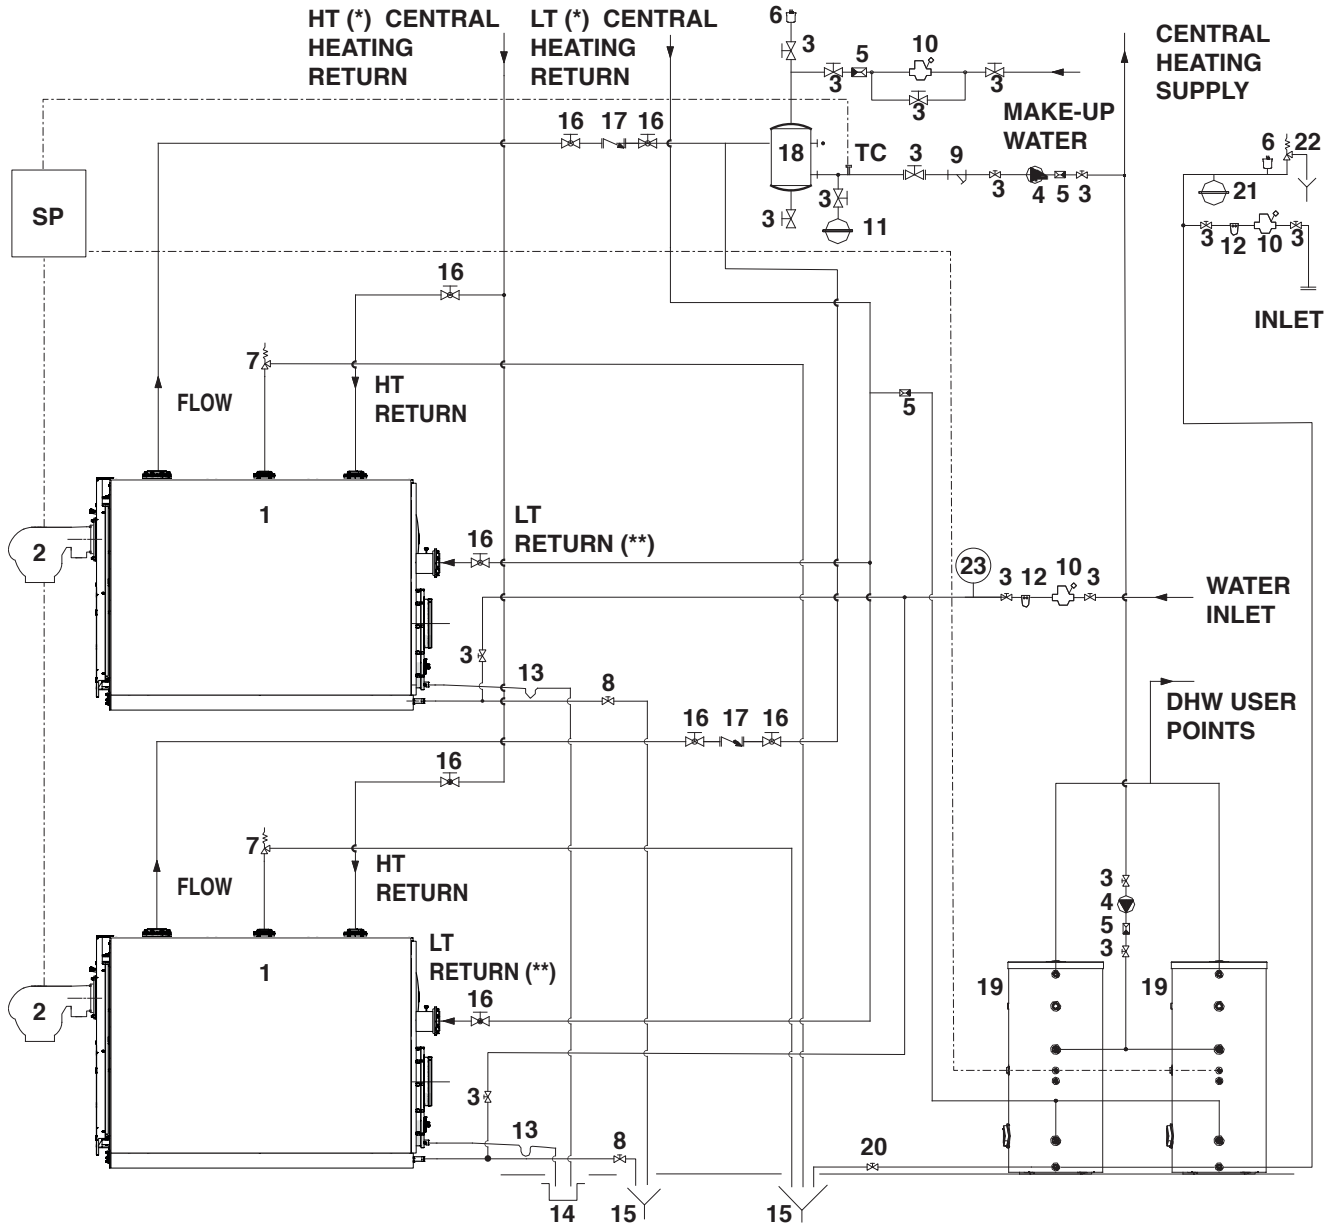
HT (*) CENTRAL HEATING RETURN

LT (*) CENTRAL HEATING RETURN

6
3
3
5
10
3
3

CENTRAL HEATING SUPPLY

MAKE-UP WATER

SP

16 17 16

18

TC

3

9

3

4 5 3

3

3

11

6 22

21

3 12 10 3

INLET

16

7

FLOW

HT RETURN

5

1

2

16

LT RETURN (**)

23

3 12 10 3

WATER INLET

3

13

8

16 17 16

DHW USER POINTS

16

7

FLOW

HT RETURN

3
4
5
3

1

LT RETURN (**)

2

16

19

19

3

13

8

20

14 15

15